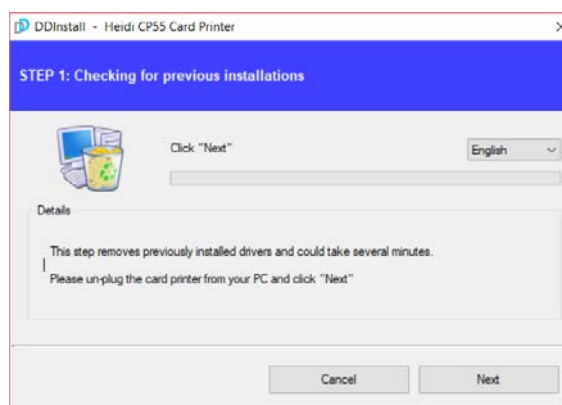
DDInstall - Heidi CP55 Card Printer

STEP 1: Checking for previous installations

Click "Next"

English

Details

This step removes previously installed drivers and could take several minutes.

Please un-plug the card printer from your PC and click "Next"

Cancel

Next